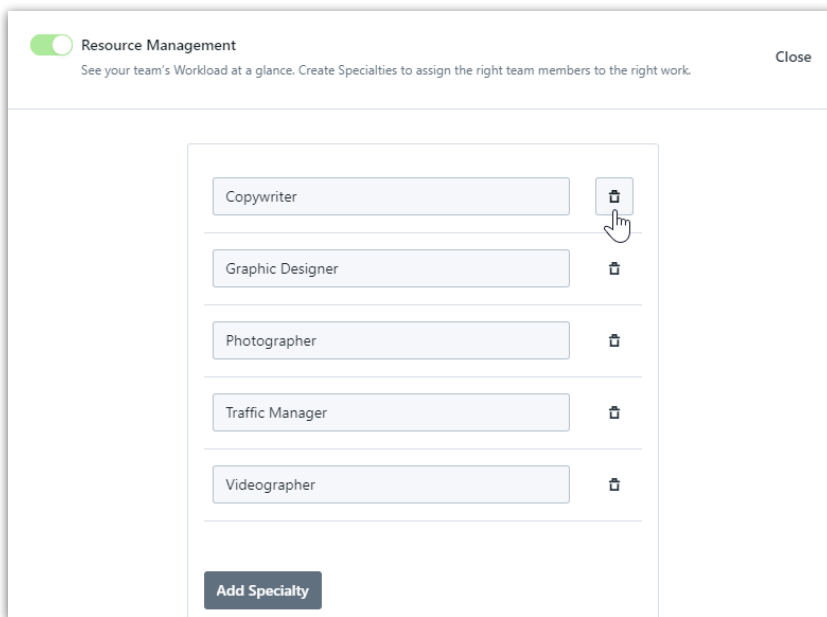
Resource Management
See your team's Workload at a glance. Create Specialties to assign the right team members to the right work.

Close

Copywriter

Graphic Designer

Photographer

Traffic Manager

Videographer

Add Specialty